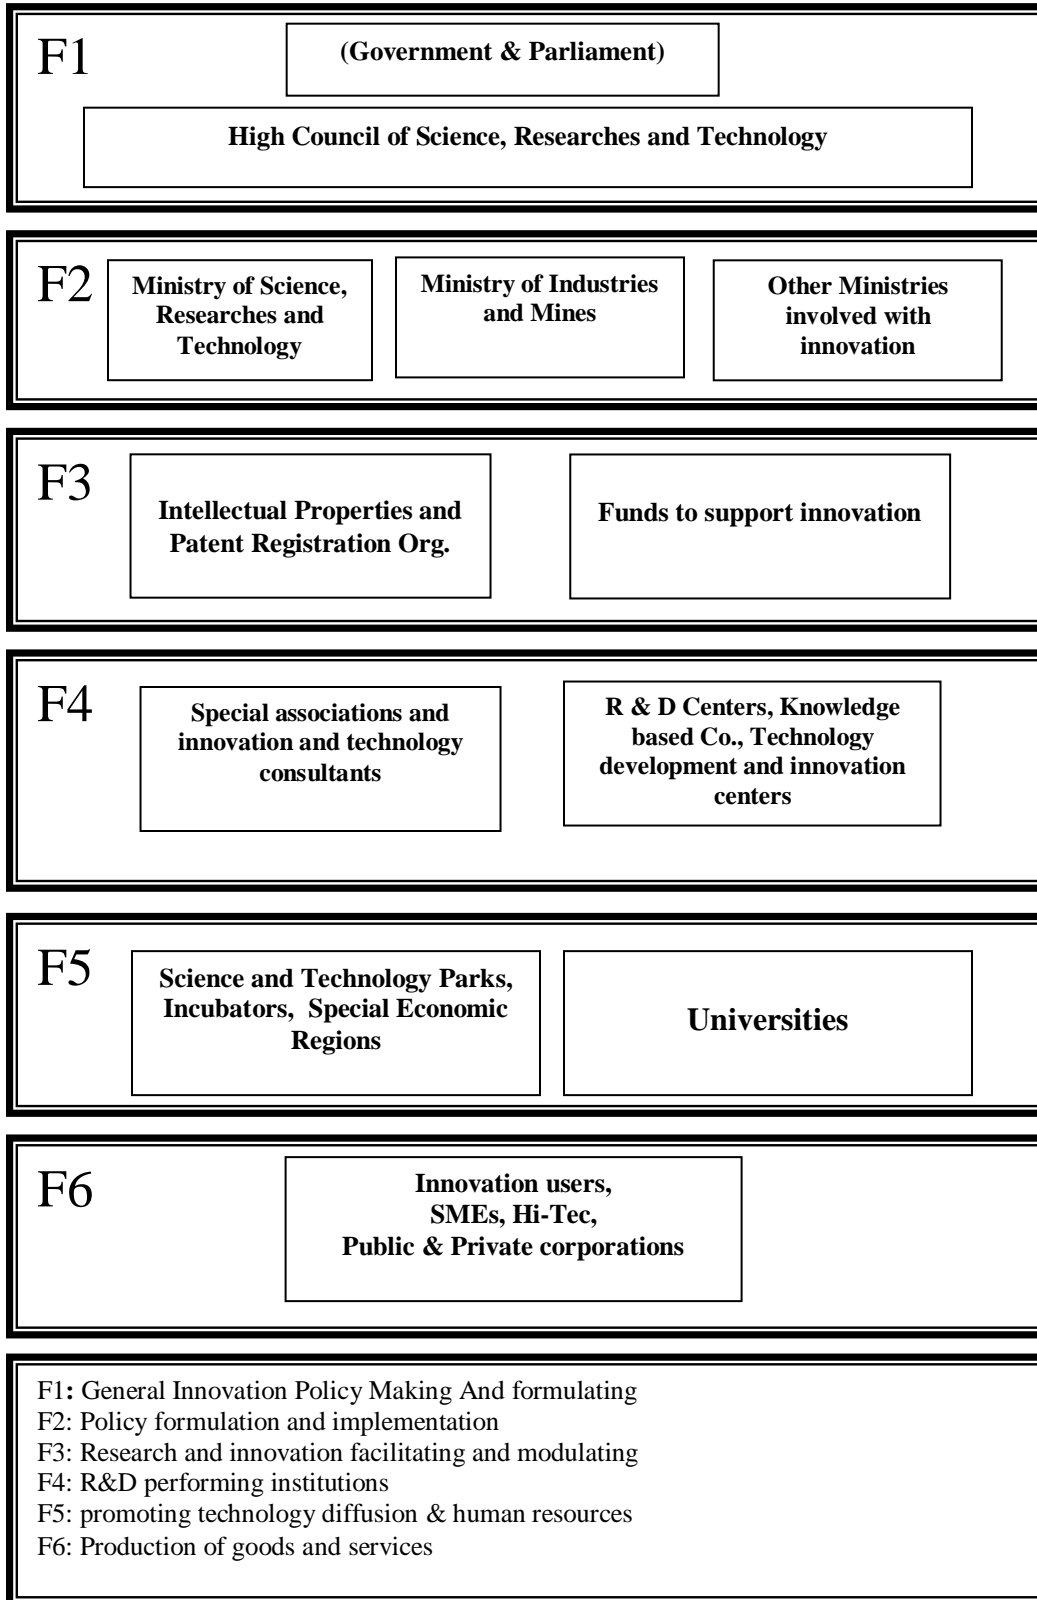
F1

(Government & Parliament)

High Council of Science, Researches and Technology

F2

Ministry of Science, Researches and Technology

Ministry of Industries and Mines

Other Ministries involved with innovation

F3

Intellectual Properties and Patent Registration Org.

Funds to support innovation

F4

Special associations and innovation and technology consultants

R & D Centers, Knowledge based Co., Technology development and innovation centers

F5

Science and Technology Parks, Incubators, Special Economic Regions

Universities

F6

Innovation users, SMEs, Hi-Tec, Public & Private corporations

F1: General Innovation Policy Making And formulating
F2: Policy formulation and implementation
F3: Research and innovation facilitating and modulating
F4: R&D performing institutions
F5: promoting technology diffusion & human resources
F6: Production of goods and services